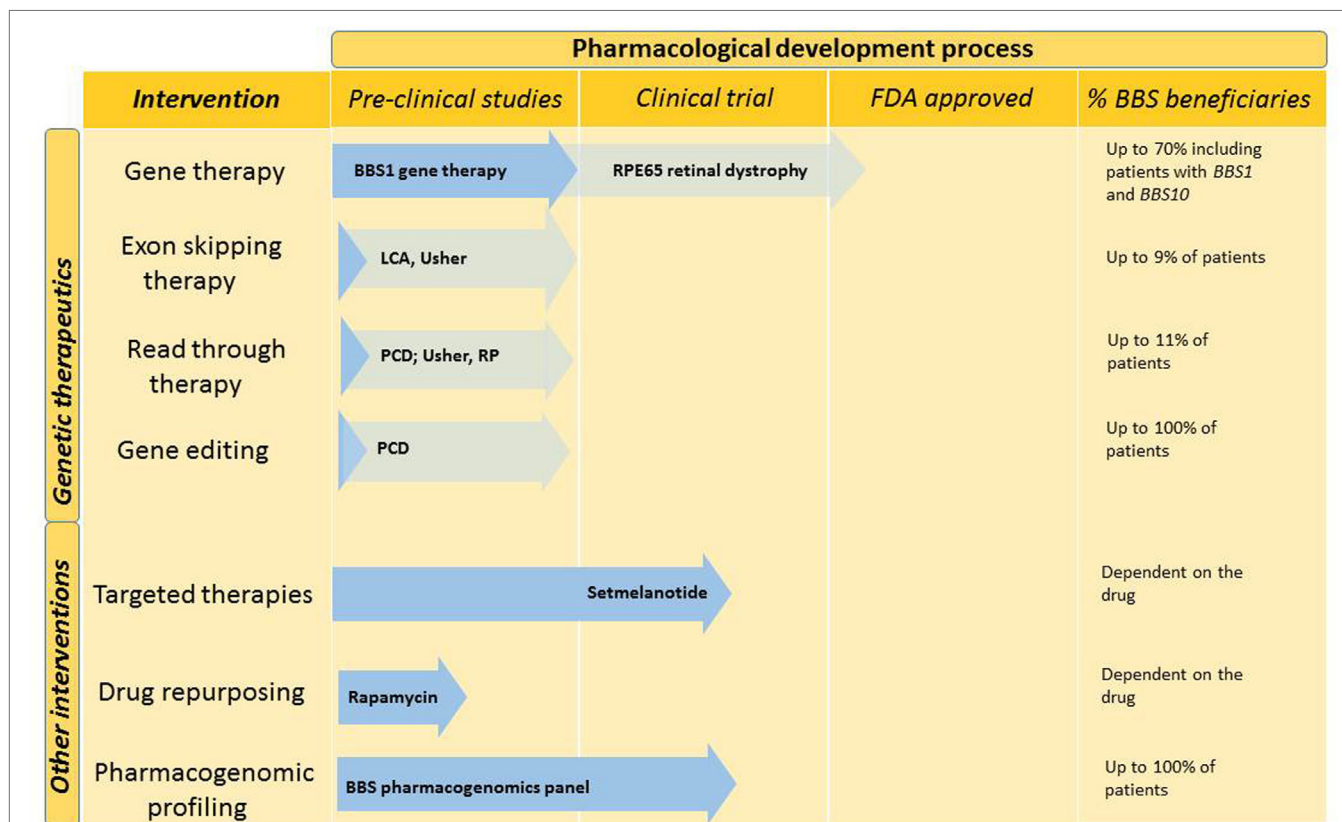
Pharmacological development process

| | Intervention | Pre-clinical studies | Clinical trial | FDA approved | % BBS beneficiaries |
|---|---|---|---|---|---|
| Genetic therapeutics | Gene therapy | BBS1 gene therapy | RPE65 retinal dystrophy | | Up to 70% including patients with *BBS1* and *BBS10* |
| | Exon skipping therapy | LCA, Usher | | | Up to 9% of patients |
| | Read through therapy | PCD; Usher, RP | | | Up to 11% of patients |
| | Gene editing | PCD | | | Up to 100% of patients |
| Other interventions | Targeted therapies | | Setmelanotide | | Dependent on the drug |
| | Drug repurposing | Rapamycin | | | Dependent on the drug |
| | Pharmacogenomic profiling | BBS pharmacogenomics panel | | | Up to 100% of patients |